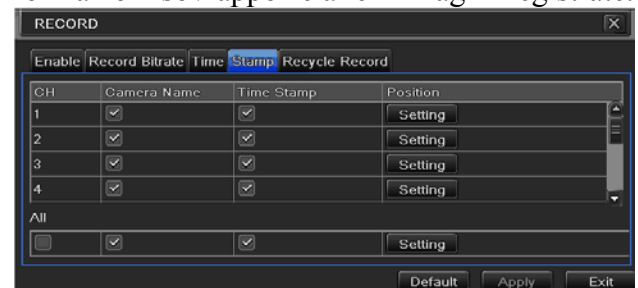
RECORD

Enable Record Bitrate Time Stamp Recycle Record

| CH | Camera Name | Time Stamp | Position |
|---|---|---|---|
| 1 | ☑ | ☑ | Setting |
| 2 | ☑ | ☑ | Setting |
| 3 | ☑ | ☑ | Setting |
| 4 | ☑ | ☑ | Setting |

All

| ☐ | ☑ | ☑ | Setting |
|---|---|---|---|

Default Apply Exit